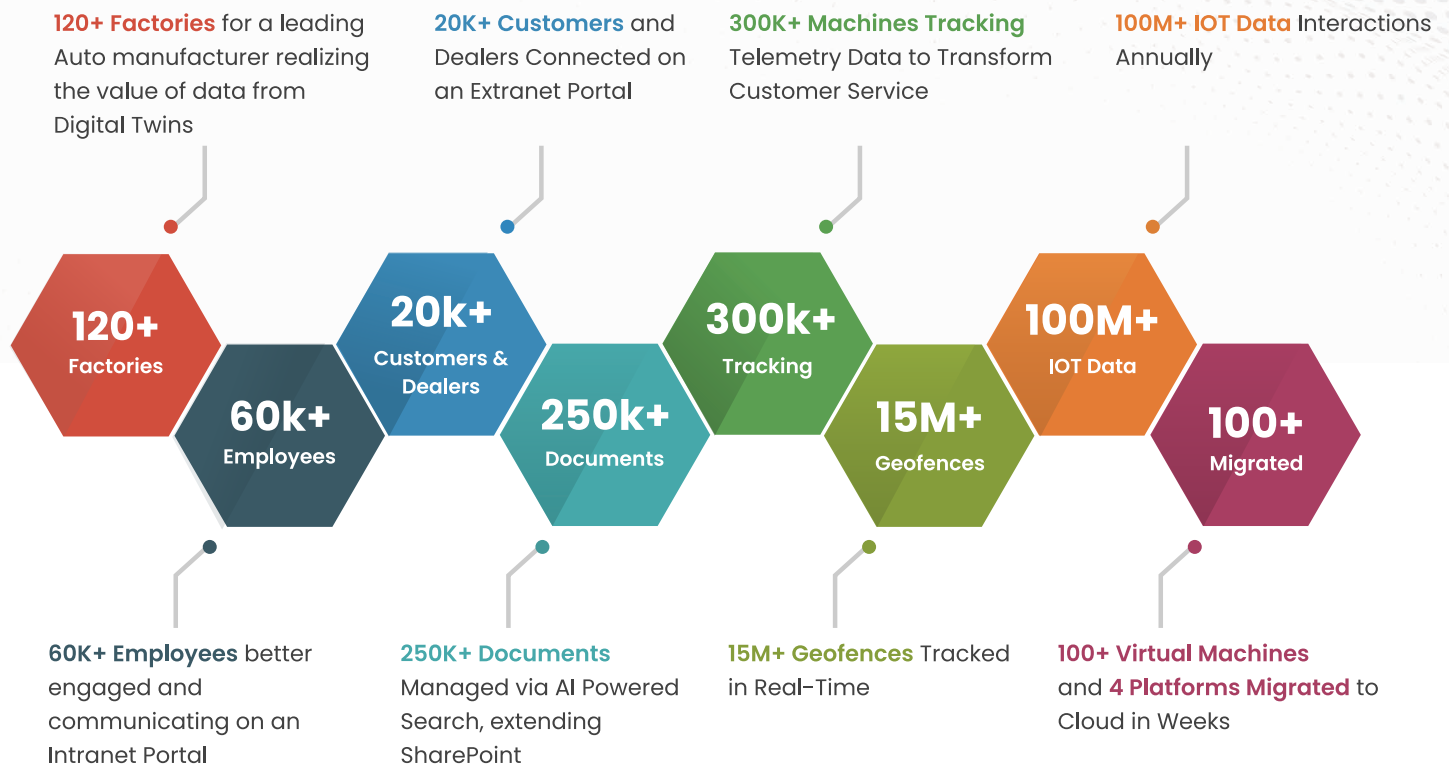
120+ Factories for a leading Auto manufacturer realizing the value of data from Digital Twins

20K+ Customers and Dealers Connected on an Extranet Portal

300K+ Machines Tracking Telemetry Data to Transform Customer Service

100M+ IOT Data Interactions Annually

120+
Factories

60k+
Employees

20k+
Customers & Dealers

250k+
Documents

300k+
Tracking

15M+
Geofences

100M+
IOT Data

100+
Migrated

60K+ Employees better engaged and communicating on an Intranet Portal

250K+ Documents Managed via AI Powered Search, extending SharePoint

15M+ Geofences Tracked in Real-Time

100+ Virtual Machines and 4 Platforms Migrated to Cloud in Weeks